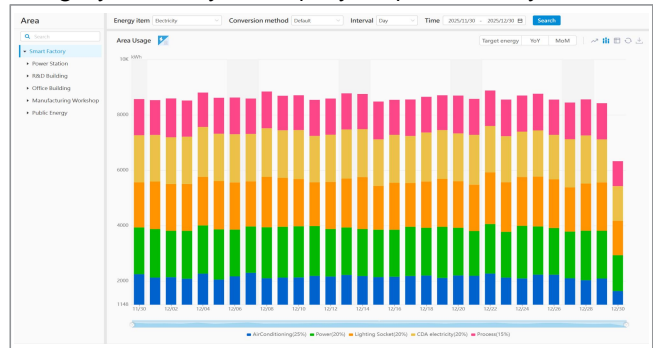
Area

Search

Smart Factory
Power Station
R&D Building
Office Building
Manufacturing Workshop
Public Energy

Energy item Electricity
Conversion method Default
Interval Day
Time 2025/11/30 ~ 2025/12/30
Search

Area Usage

Target energy YoY MoM

10K kWh

8000

6000

4000

2000

1146

11/30 12/02 12/04 12/06 12/08 12/10 12/12 12/14 12/16 12/18 12/20 12/22 12/24 12/26 12/28 12/30

AirConditioning(25%) Power(20%) Lighting Socket(20%) CDA electricity(20%) Process(15%)